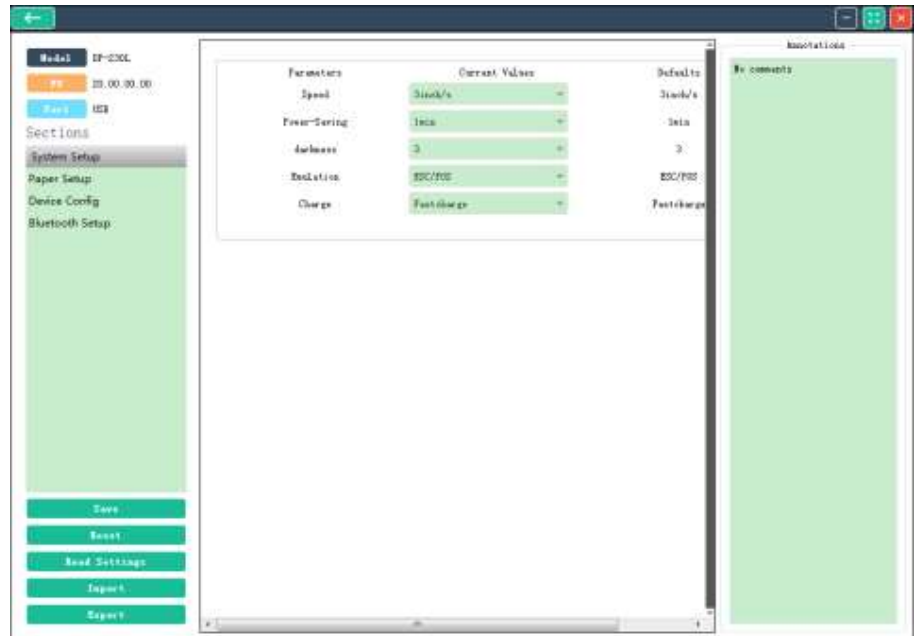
Model DP-230L
FW 23.00.00.00
Port USB
Sections
System Setup
Paper Setup
Device Config
Bluetooth Setup

Save
Reset
Read Settings
Import
Export

| Parameters | Current Values | Defaults |
|---|---|---|
| Speed | 3inch/s | 3inch/s |
| Power-Saving | 1min | 1min |
| darkness | 3 | 3 |
| Emulation | ESC/POS | ESC/POS |
| Charge | Fastcharge | Fastcharge |

Annotations
No comments